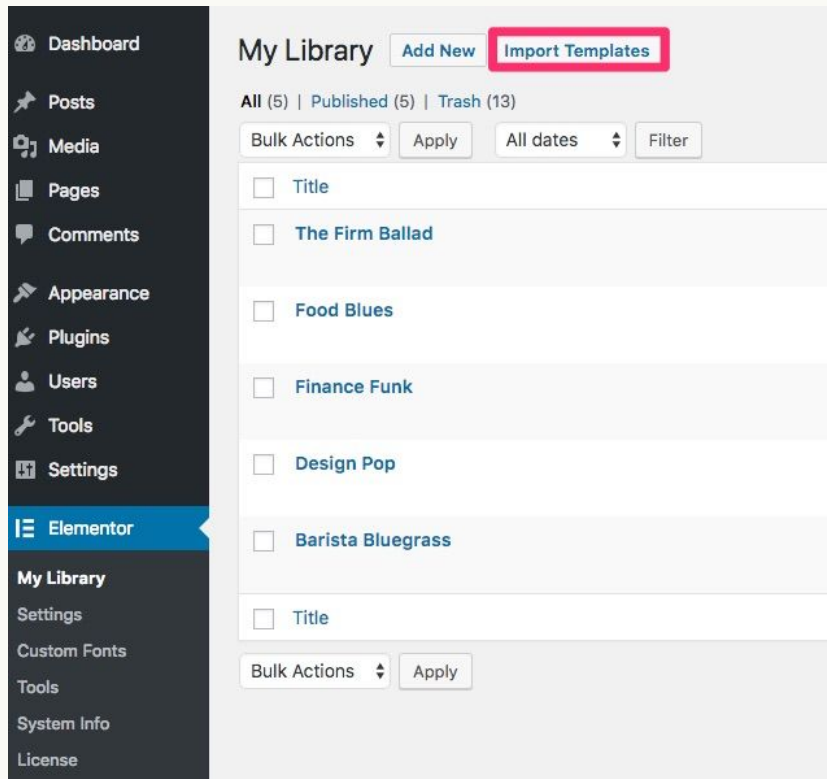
Dashboard
Posts
Media
Pages
Comments
Appearance
Plugins
Users
Tools
Settings
Elementor
My Library
Settings
Custom Fonts
Tools
System Info
License

My Library Add New Import Templates

All (5) | Published (5) | Trash (13)

Bulk Actions Apply All dates Filter

| Title |
|---|
| The Firm Ballad |
| Food Blues |
| Finance Funk |
| Design Pop |
| Barista Bluegrass |
| Title |

Bulk Actions Apply